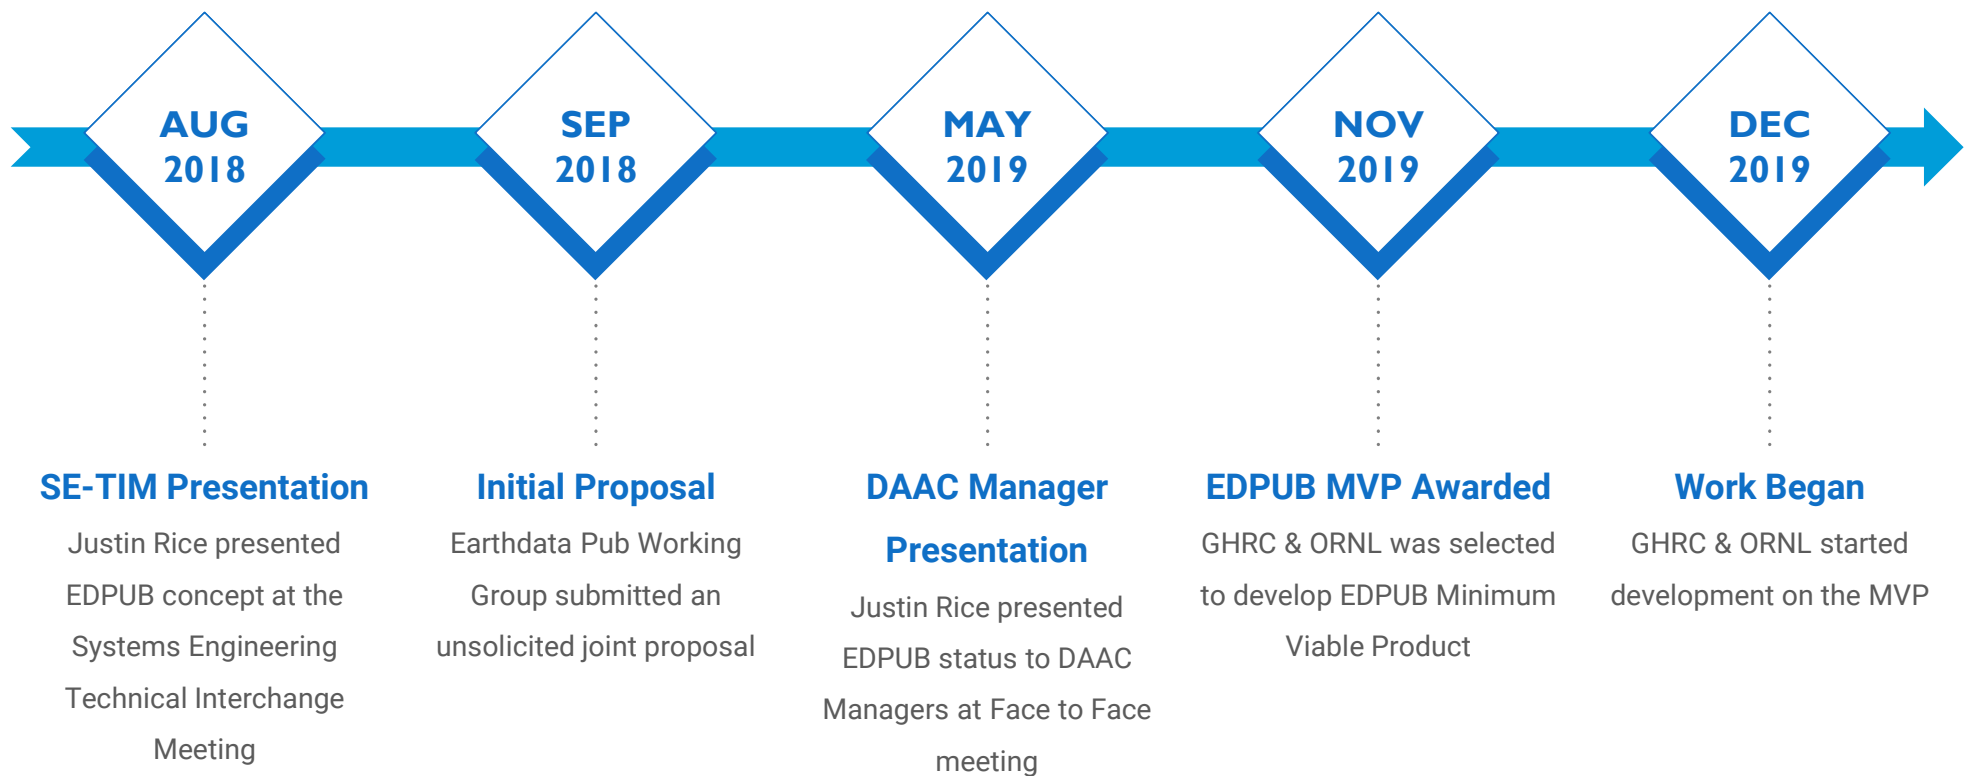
AUG 2018

SEP 2018

MAY 2019

NOV 2019

DEC 2019

SE-TIM Presentation

Justin Rice presented EDPUB concept at the Systems Engineering Technical Interchange Meeting

Initial Proposal

Earthdata Pub Working Group submitted an unsolicited joint proposal

DAAC Manager Presentation

Justin Rice presented EDPUB status to DAAC Managers at Face to Face meeting

EDPUB MVP Awarded

GHRC & ORNL was selected to develop EDPUB Minimum Viable Product

Work Began

GHRC & ORNL started development on the MVP